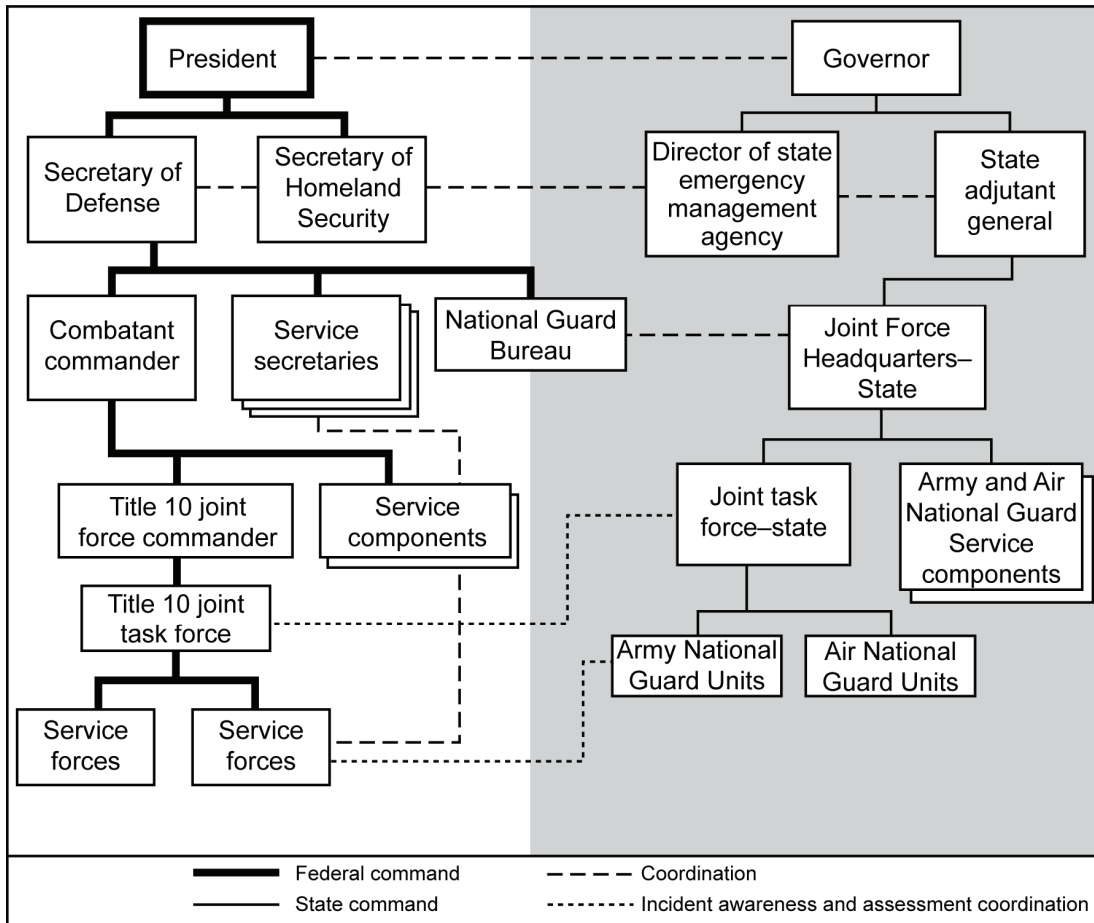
President

Governor

Secretary of Defense

Secretary of Homeland Security

Director of state emergency management agency

State adjutant general

Combatant commander

Service secretaries

National Guard Bureau

Joint Force Headquarters–State

Title 10 joint force commander

Service components

Joint task force–state

Army and Air National Guard Service components

Title 10 joint task force

Army National Guard Units

Air National Guard Units

Service forces

Service forces

Federal command

State command

Coordination

Incident awareness and assessment coordination